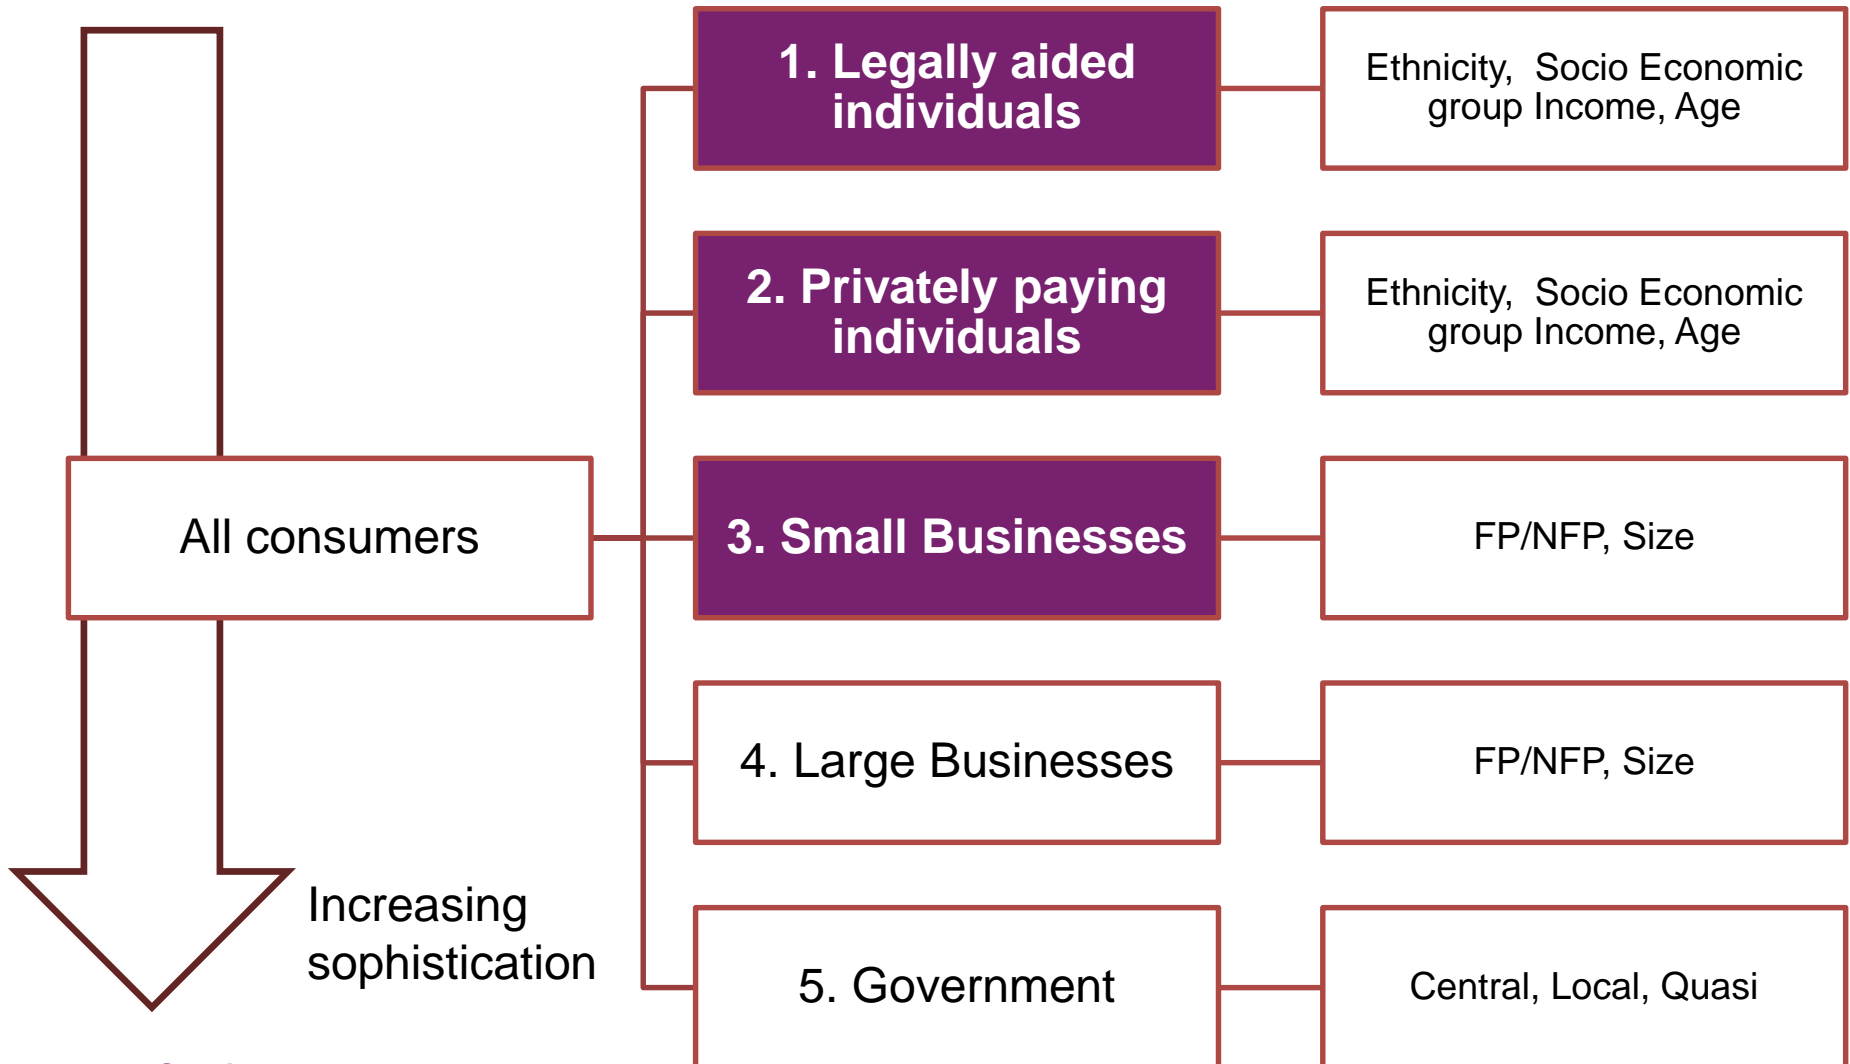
All consumers

Increasing sophistication

1. Legally aided individuals

Ethnicity, Socio Economic group Income, Age

2. Privately paying individuals

Ethnicity, Socio Economic group Income, Age

3. Small Businesses

FP/NFP, Size

4. Large Businesses

FP/NFP, Size

5. Government

Central, Local, Quasi